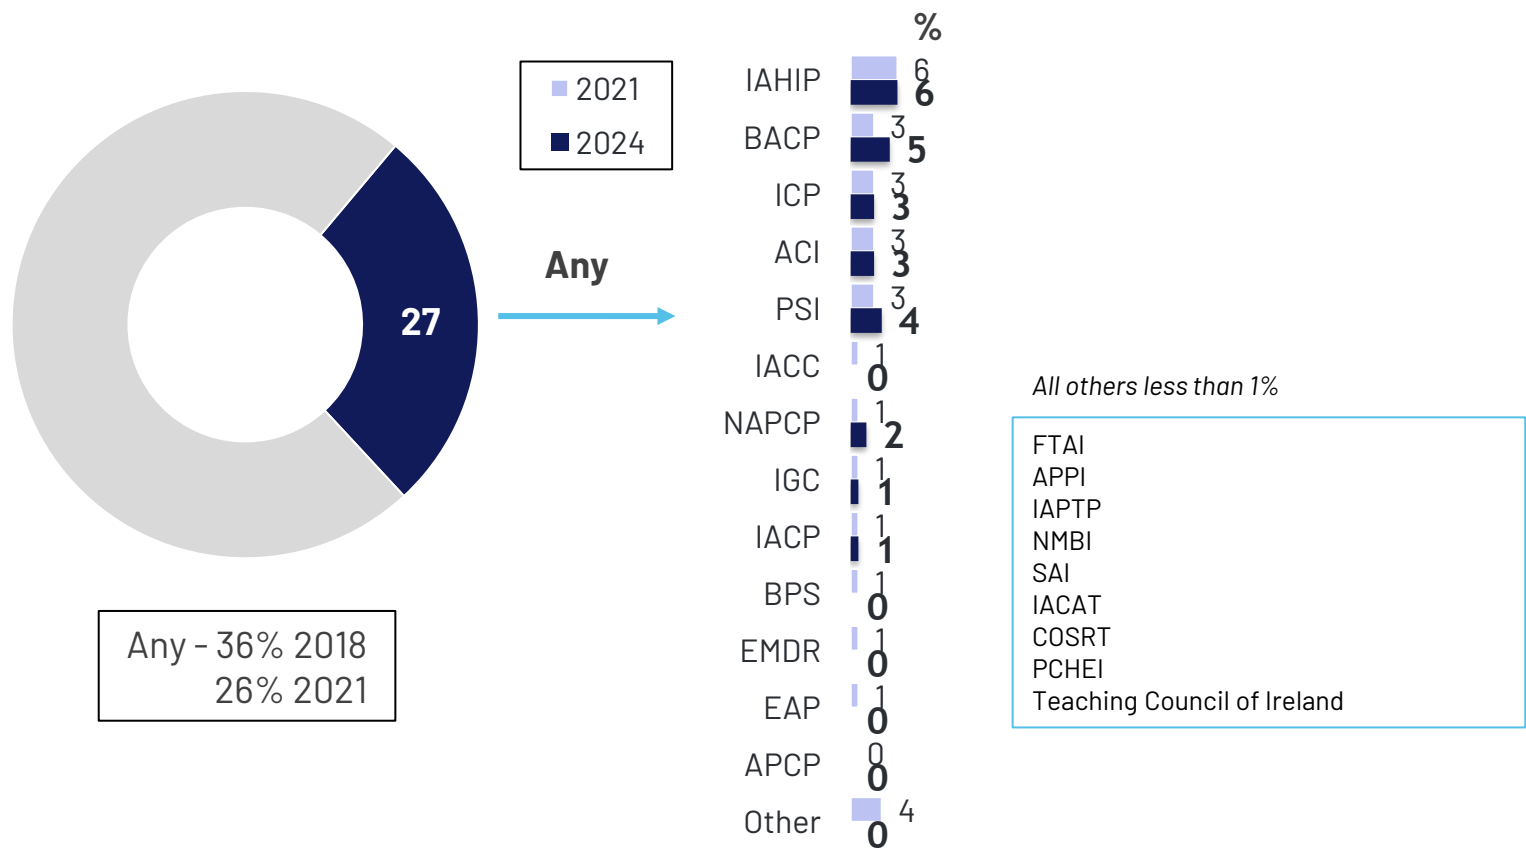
27

Any - 36% 2018
26% 2021

2021
2024

Any

%

| | 2021 | 2024 |
|---|---|---|
| IAHIP | 6 | 6 |
| BACP | 3 | 5 |
| ICP | 3 | 3 |
| ACI | 3 | 3 |
| PSI | 3 | 4 |
| IACC | 1 | 0 |
| NAPCP | 1 | 2 |
| IGC | 1 | 1 |
| IACP | 1 | 1 |
| BPS | 1 | 0 |
| EMDR | 1 | 0 |
| EAP | 1 | 0 |
| APCP | 0 | 0 |
| Other | 4 | 0 |

All others less than 1%

FTAI
APPI
IAPTP
NMBI
SAI
IACAT
COSRT
PCHEI
Teaching Council of Ireland